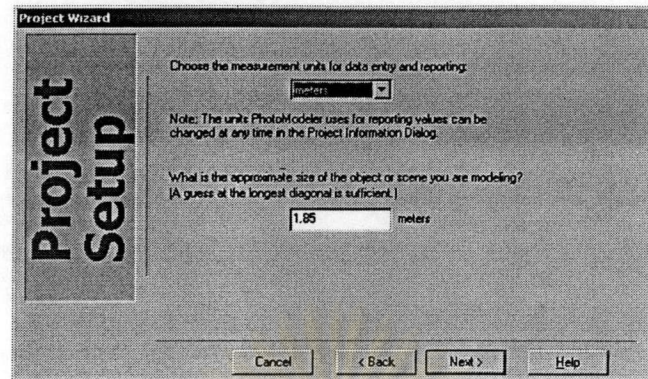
Project Wizard

Project Setup

Choose the measurement units for data entry and reporting:

meters

Note: The units PhotoModeler uses for reporting values can be changed at any time in the Project Information Dialog.

What is the approximate size of the object or scene you are modeling? (A guess at the longest diagonal is sufficient.)

1.85 meters

Cancel < Back Next > Help